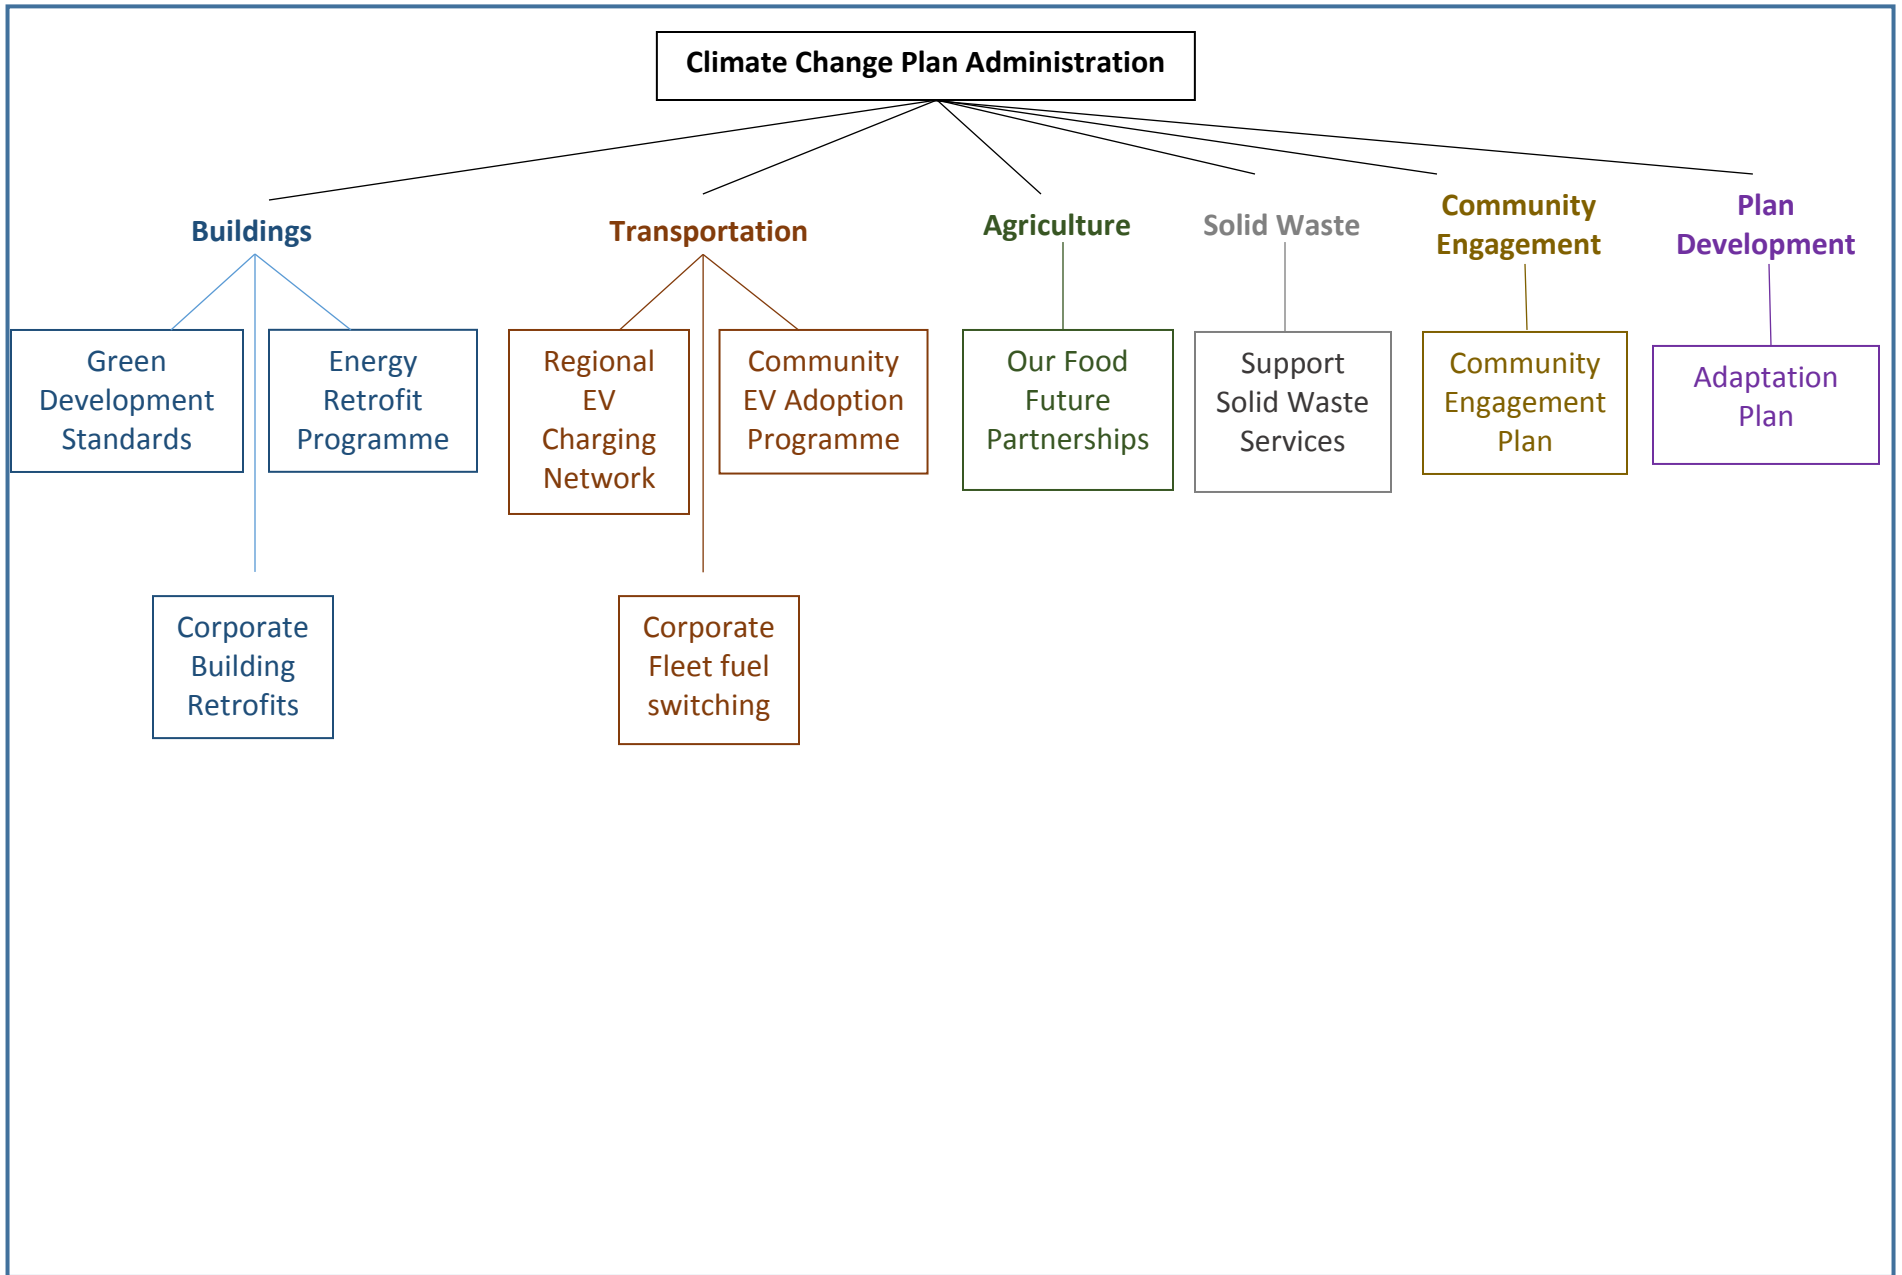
Climate Change Plan Administration

Buildings

Green Development Standards

Energy Retrofit Programme

Corporate Building Retrofits

Transportation

Regional EV Charging Network

Community EV Adoption Programme

Corporate Fleet fuel switching

Agriculture

Our Food Future Partnerships

Solid Waste

Support Solid Waste Services

Community Engagement

Community Engagement Plan

Plan Development

Adaptation Plan